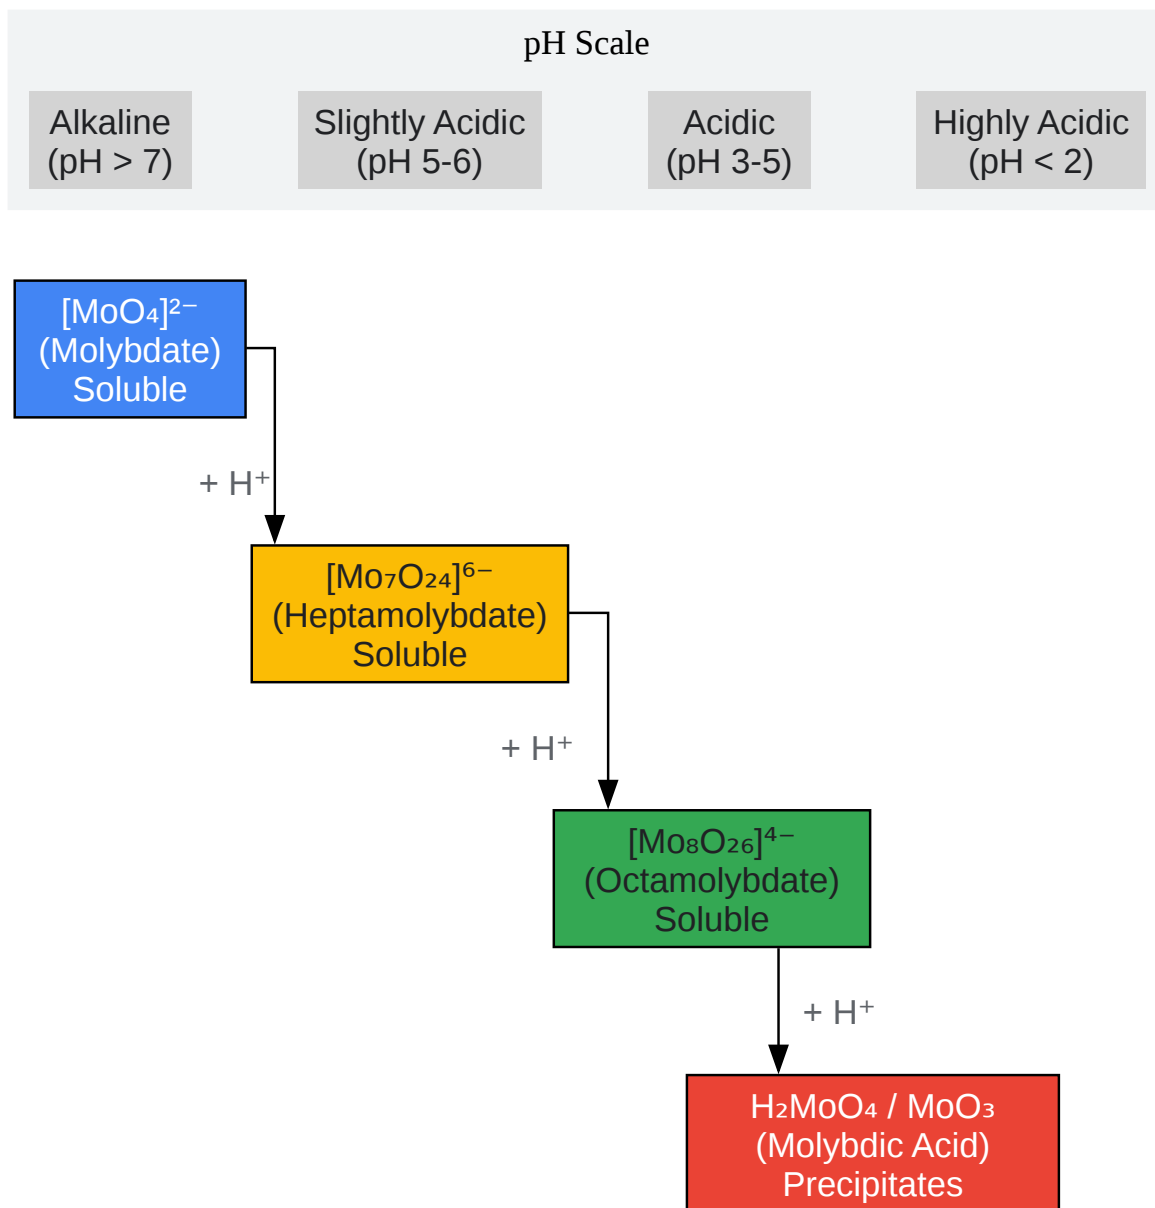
pH Scale

Alkaline
(pH > 7)

Slightly Acidic
(pH 5-6)

Acidic
(pH 3-5)

Highly Acidic
(pH < 2)

$[MoO_4]^{2-}$
(Molybdate)
Soluble

+ $H^+$

$[Mo_7O_{24}]^{6-}$
(Heptamolybdate)
Soluble

+ $H^+$

$[Mo_8O_{26}]^{4-}$
(Octamolybdate)
Soluble

+ $H^+$

$H_2MoO_4$ / $MoO_3$
(Molybdic Acid)
Precipitates